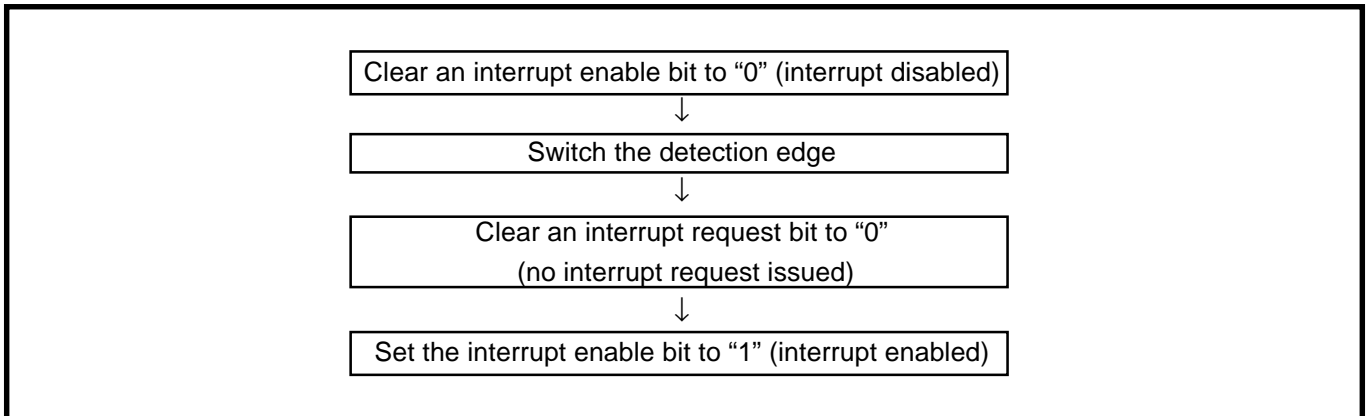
Clear an interrupt enable bit to “0” (interrupt disabled)

↓

Switch the detection edge

↓

Clear an interrupt request bit to “0”
(no interrupt request issued)

↓

Set the interrupt enable bit to “1” (interrupt enabled)